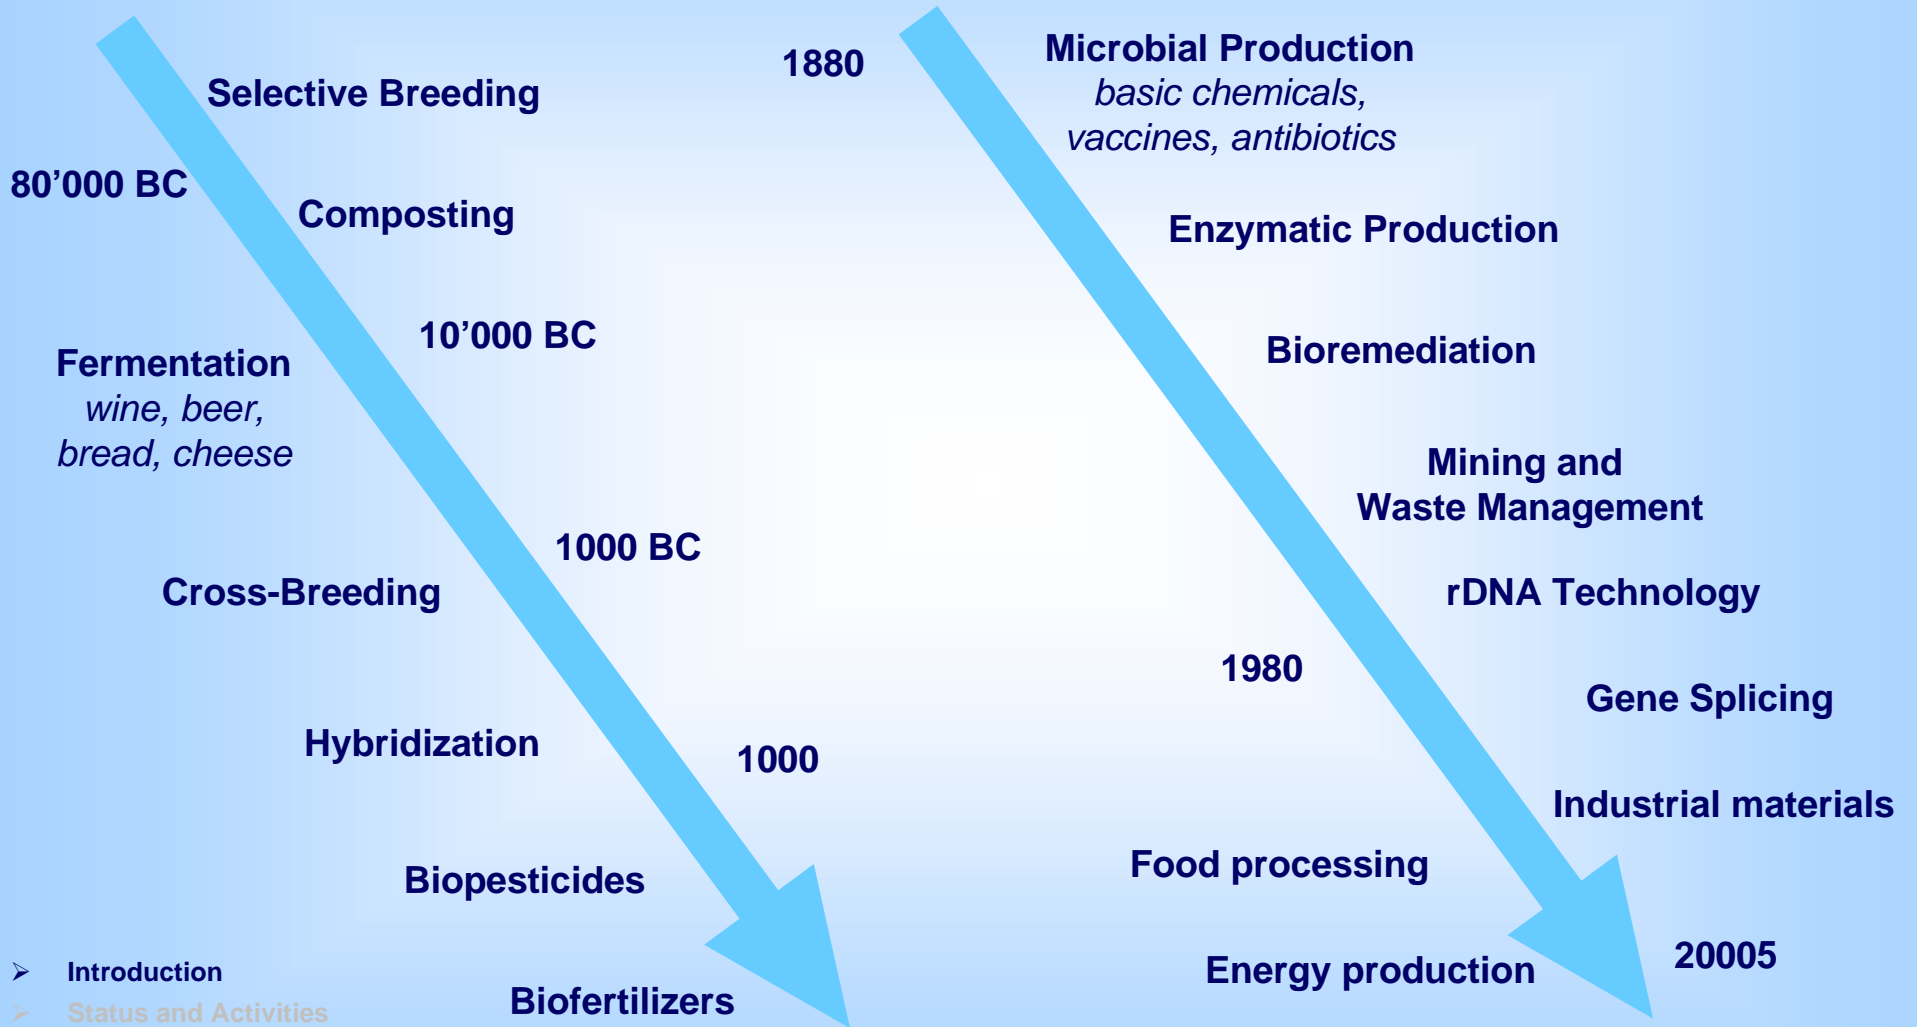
Selective Breeding

1880

Microbial Production
*basic chemicals, vaccines, antibiotics*

80’000 BC

Composting

Enzymatic Production

10’000 BC

Fermentation
*wine, beer, bread, cheese*

Bioremediation

Mining and Waste Management

1000 BC

Cross-Breeding

rDNA Technology

1980

Gene Splicing

Hybridization

1000

Industrial materials

Food processing

Biopesticides

20005

Energy production

Biofertilizers

➢ Introduction
➢ Status and Activities